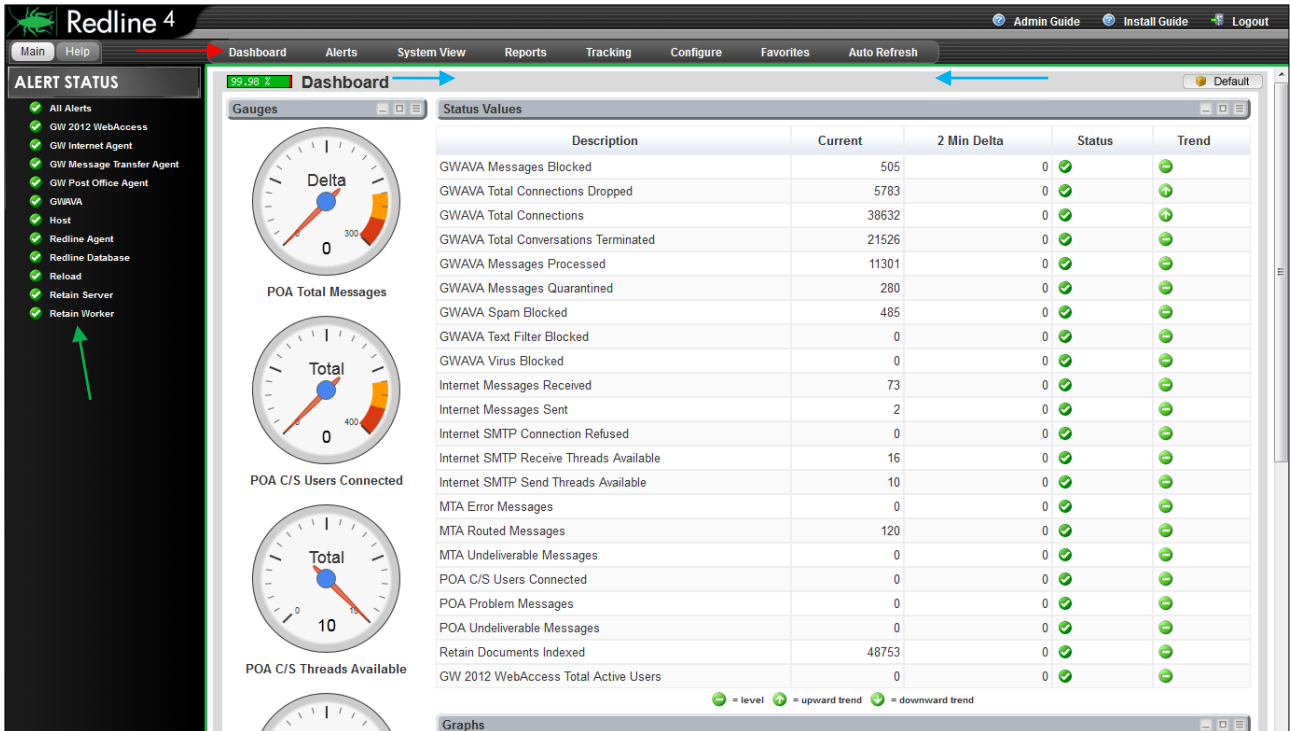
Redline 4

Admin Guide Install Guide Logout

Main Help

Dashboard Alerts System View Reports Tracking Configure Favorites Auto Refresh

ALERT STATUS

All Alerts
GW 2012 WebAccess
GW Internet Agent
GW Message Transfer Agent
GW Post Office Agent
GWAVA
Host
Redline Agent
Redline Database
Reload
Retain Server
Retain Worker

99.98 % Dashboard

Default

Gauges

Delta
0
300
POA Total Messages

Total
0
400
POA C/S Users Connected

Total
0
10
10
POA C/S Threads Available

Status Values

| Description | Current | 2 Min Delta | Status | Trend |
|---|---|---|---|---|
| GWAVA Messages Blocked | 505 | 0 | | |
| GWAVA Total Connections Dropped | 5783 | 0 | | |
| GWAVA Total Connections | 38632 | 0 | | |
| GWAVA Total Conversations Terminated | 21526 | 0 | | |
| GWAVA Messages Processed | 11301 | 0 | | |
| GWAVA Messages Quarantined | 280 | 0 | | |
| GWAVA Spam Blocked | 485 | 0 | | |
| GWAVA Text Filter Blocked | 0 | 0 | | |
| GWAVA Virus Blocked | 0 | 0 | | |
| Internet Messages Received | 73 | 0 | | |
| Internet Messages Sent | 2 | 0 | | |
| Internet SMTP Connection Refused | 0 | 0 | | |
| Internet SMTP Receive Threads Available | 16 | 0 | | |
| Internet SMTP Send Threads Available | 10 | 0 | | |
| MTA Error Messages | 0 | 0 | | |
| MTA Routed Messages | 120 | 0 | | |
| MTA Undeliverable Messages | 0 | 0 | | |
| POA C/S Users Connected | 0 | 0 | | |
| POA Problem Messages | 0 | 0 | | |
| POA Undeliverable Messages | 0 | 0 | | |
| Retain Documents Indexed | 48753 | 0 | | |
| GW 2012 WebAccess Total Active Users | 0 | 0 | | |

= level = upward trend = downward trend

Graphs